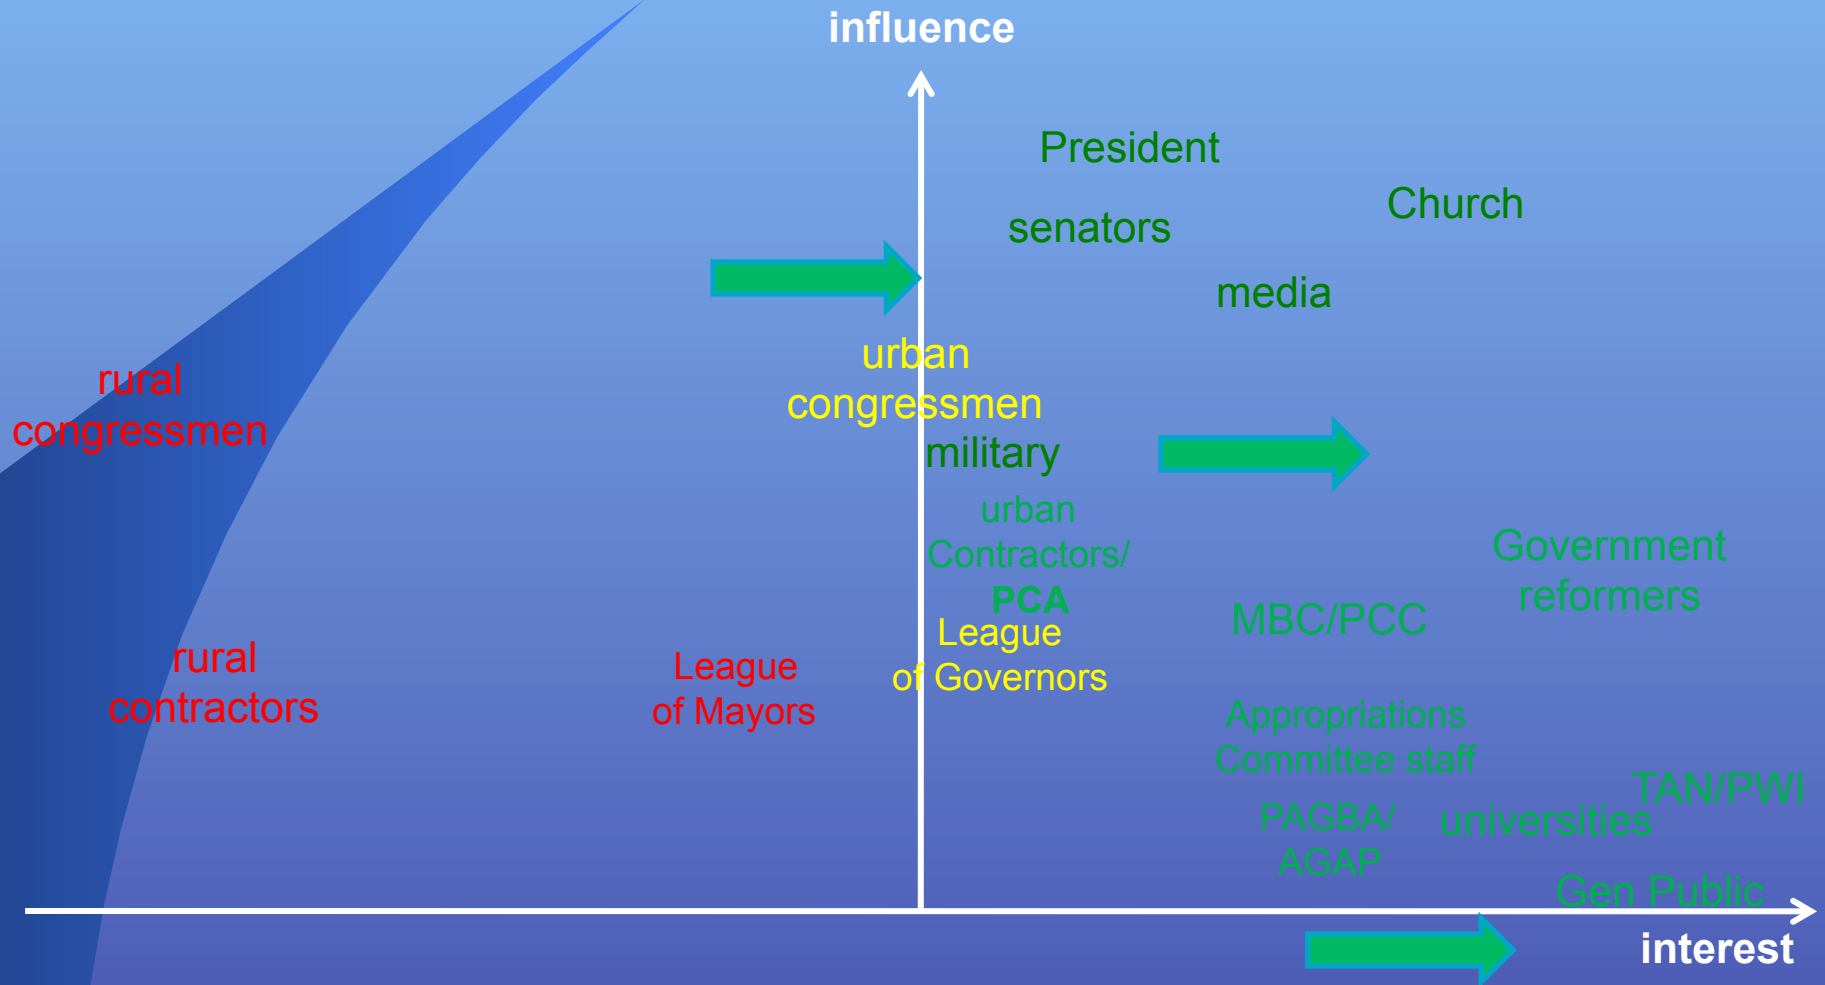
influence

President

Church

senators

media

rural congressmen

urban congressmen

military

urban Contractors/ PCA

Government reformers

MBC/PCC

League of Governors

rural contractors

League of Mayors

Appropriations Committee staff

TAN/PWI

PAGBA/ AGAP

universities

Gen Public

interest